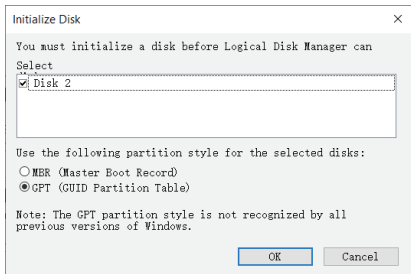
Initialize Disk

You must initialize a disk before Logical Disk Manager can

Select

Disk 2

Use the following partition style for the selected disks:

MBR (Master Boot Record)

GPT (GUID Partition Table)

Note: The GPT partition style is not recognized by all previous versions of Windows.

OK

Cancel